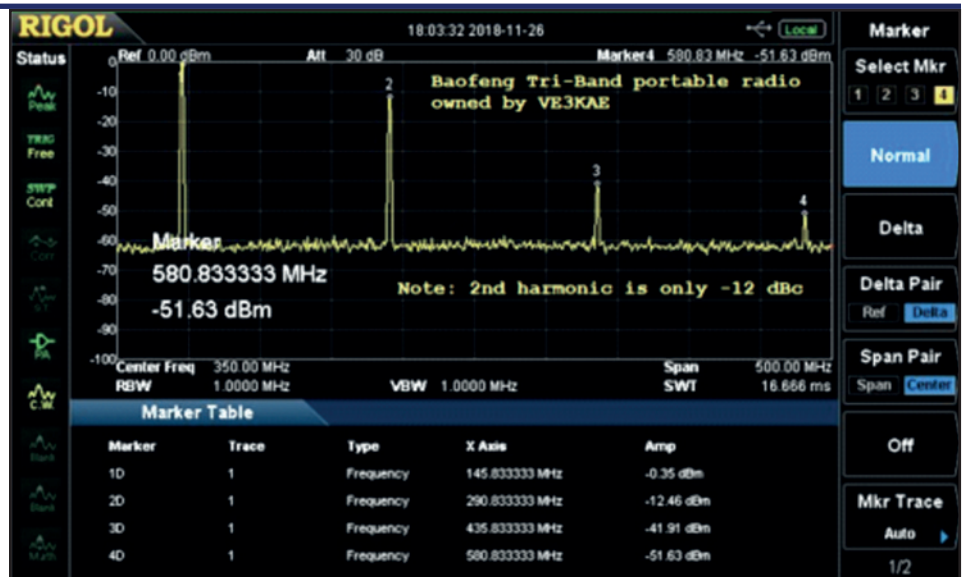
RIGOL

18:03:32 2018-11-26

Local

Marker

Status

Peak

TRIG Free

SWP Cont

Corr

ST

PA

C.W.

Blank

Blank

Math

Ref 0.00 dBm Att 30 dB Marker4 580.83 MHz -51.63 dBm

0
-10
-20
-30
-40
-50
-60
-70
-80
-90
-100

1
2
3
4

Baofeng Tri-Band portable radio owned by VE3KAE

Marker
580.833333 MHz
-51.63 dBm

Note: 2nd harmonic is only -12 dBc

Center Freq 350.00 MHz Span 500.00 MHz
RBW 1.0000 MHz VBW 1.0000 MHz SWT 16.666 ms

Marker Table

| Marker | Trace | Type | X Axis | Amp |
|---|---|---|---|---|
| 1D | 1 | Frequency | 145.833333 MHz | -0.35 dBm |
| 2D | 1 | Frequency | 290.833333 MHz | -12.46 dBm |
| 3D | 1 | Frequency | 435.833333 MHz | -41.91 dBm |
| 4D | 1 | Frequency | 580.833333 MHz | -51.63 dBm |

Select Mkr
1 2 3 4

Normal

Delta

Delta Pair
Ref Delta

Span Pair
Span Center

Off

Mkr Trace
Auto

1/2